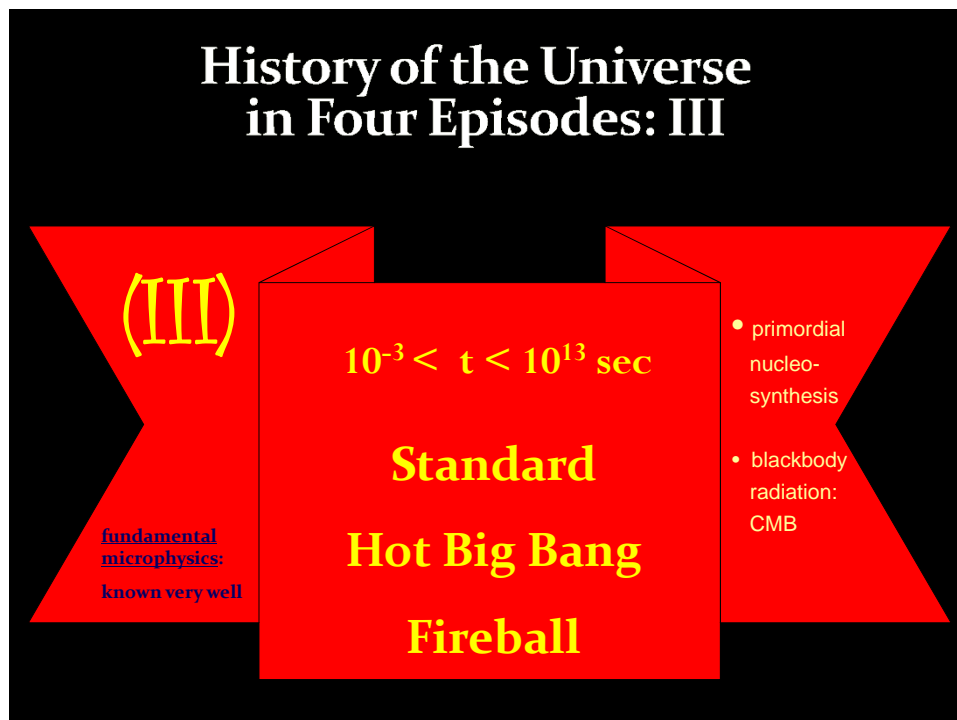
History of the Universe in Four Episodes: III

(III)

$10^{-3} <$ t $< 10^{13}$ sec

Standard

Hot Big Bang

Fireball

fundamental microphysics:

known very well

• primordial nucleosynthesis

• blackbody radiation: CMB